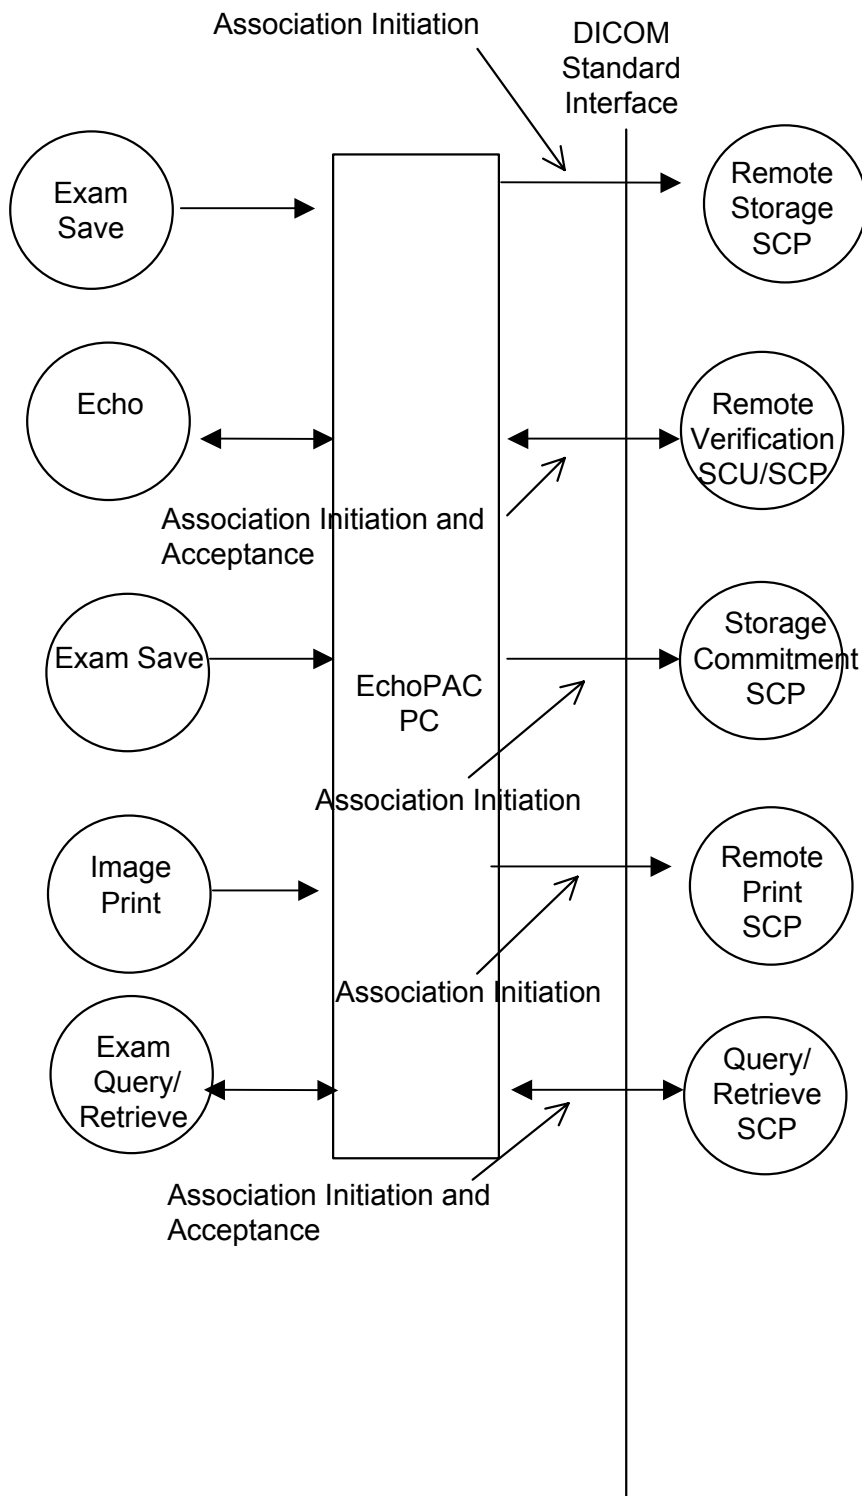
Association Initiation

DICOM Standard Interface

Exam Save

Remote Storage SCP

Echo

Remote Verification SCU/SCP

Association Initiation and Acceptance

Exam Save

EchoPAC PC

Storage Commitment SCP

Association Initiation

Image Print

Remote Print SCP

Association Initiation

Exam Query/ Retrieve

Query/ Retrieve SCP

Association Initiation and Acceptance